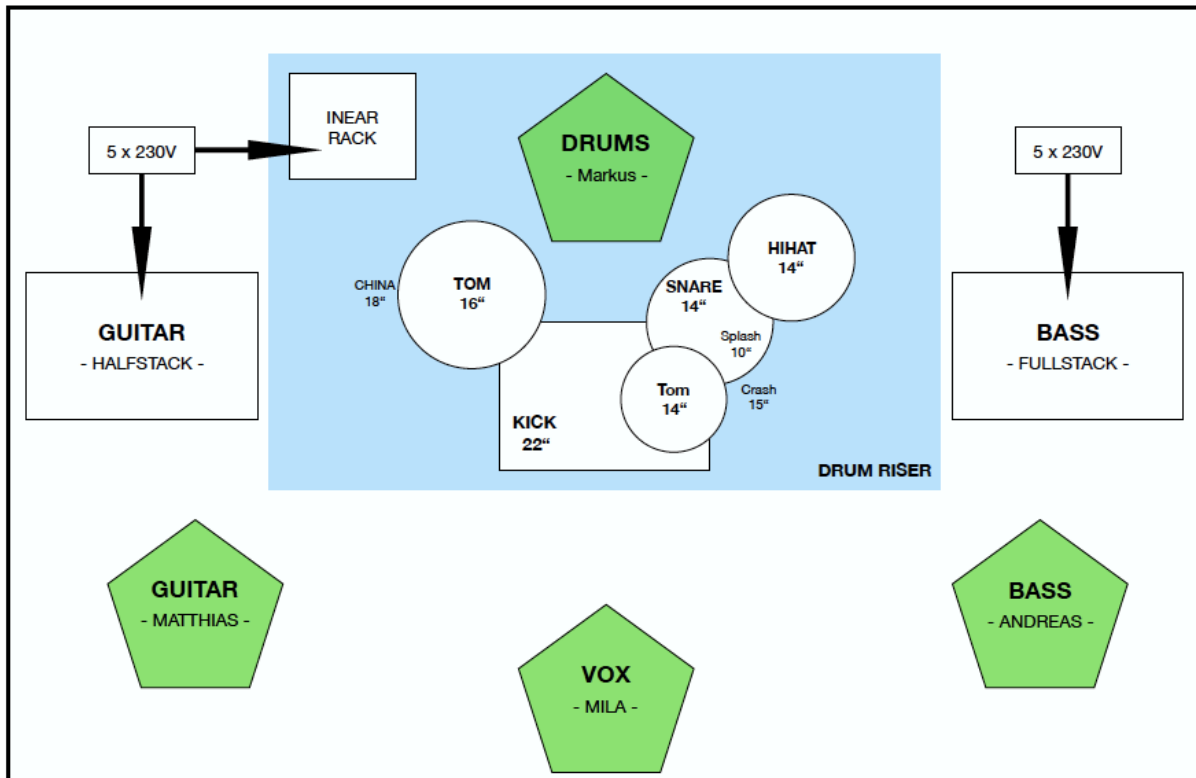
5 x 230V

INEAR RACK

DRUMS
- Markus -

5 x 230V

CHINA 18“

TOM 16“

SNARE 14“

HIHAT 14“

Splash 10“

Tom 14“

Crash 15“

KICK 22“

GUITAR
- HALFSTACK -

BASS
- FULLSTACK -

DRUM RISER

GUITAR
- MATTHIAS -

BASS
- ANDREAS -

VOX
- MILA -